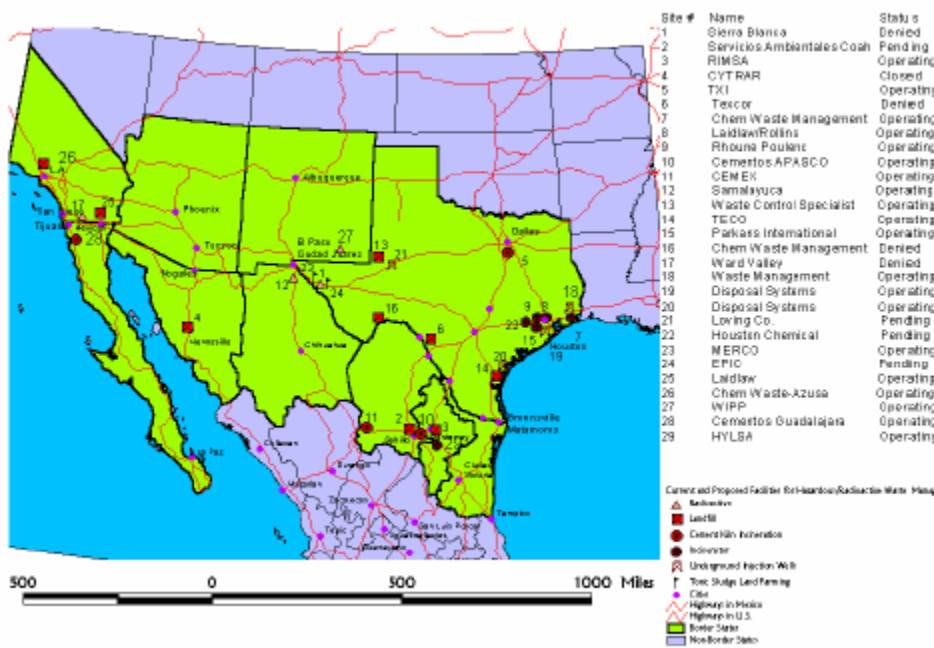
| Site # | Name | Status |
|---|---|---|
| 1 | Sierra Blanca | Denied |
| 2 | Servicios Ambientales Coah | Pending |
| 3 | RIMSA | Operating |
| 4 | CYTRAR | Closed |
| 5 | TXI | Operating |
| 6 | Texcor | Denied |
| 7 | Chem Waste Management | Operating |
| 8 | Laidlaw/Rollins | Operating |
| 9 | Rhoune Poulenc | Operating |
| 10 | Cementos APASCO | Operating |
| 11 | CEMEX | Operating |
| 12 | Samalayuca | Operating |
| 13 | Waste Control Specialist | Operating |
| 14 | TECO | Operating |
| 15 | Parkers International | Operating |
| 16 | Chem Waste Management | Denied |
| 17 | Ward Valley | Denied |
| 18 | Waste Management | Operating |
| 19 | Disposal Systems | Operating |
| 20 | Disposal Systems | Operating |
| 21 | Loving Co. | Pending |
| 22 | Houston Chemical | Pending |
| 23 | MERCO | Operating |
| 24 | EPIC | Pending |
| 25 | Laidlaw | Operating |
| 26 | Chem Waste-Azusa | Operating |
| 27 | WIPP | Operating |
| 28 | Cementos Guadalajara | Operating |
| 29 | HYLSA | Operating |

Current and Proposed Facilities for Hazardous/Radioactive Waste Manag

Radioactive
Landfill
Cement Kiln Incineration
Incinerator
Underground Injection Wells
Toxic Sludge Land Farming
Cities
Highway in Mexico
Highway in U.S.
Border States
NonBorder States

26 San Diego 17 29 Tijuana 28 Phoenix Tucson Nogales 4 Hermosillo Albuquerque El Paso Ciudad Juarez 27 13 21 12 1 24 Chihuahua 16 6 Dallas 5 9 8 18 23 22 25 Houston 7 15 19 20 14 11 2 10 3 Saltillo Brownsville Matamoros La Paz Culiacan Durango Mazatlan Zacatecas San Luis Potosi Tampico Ciudad Victoria

500 0 500 1000 Miles